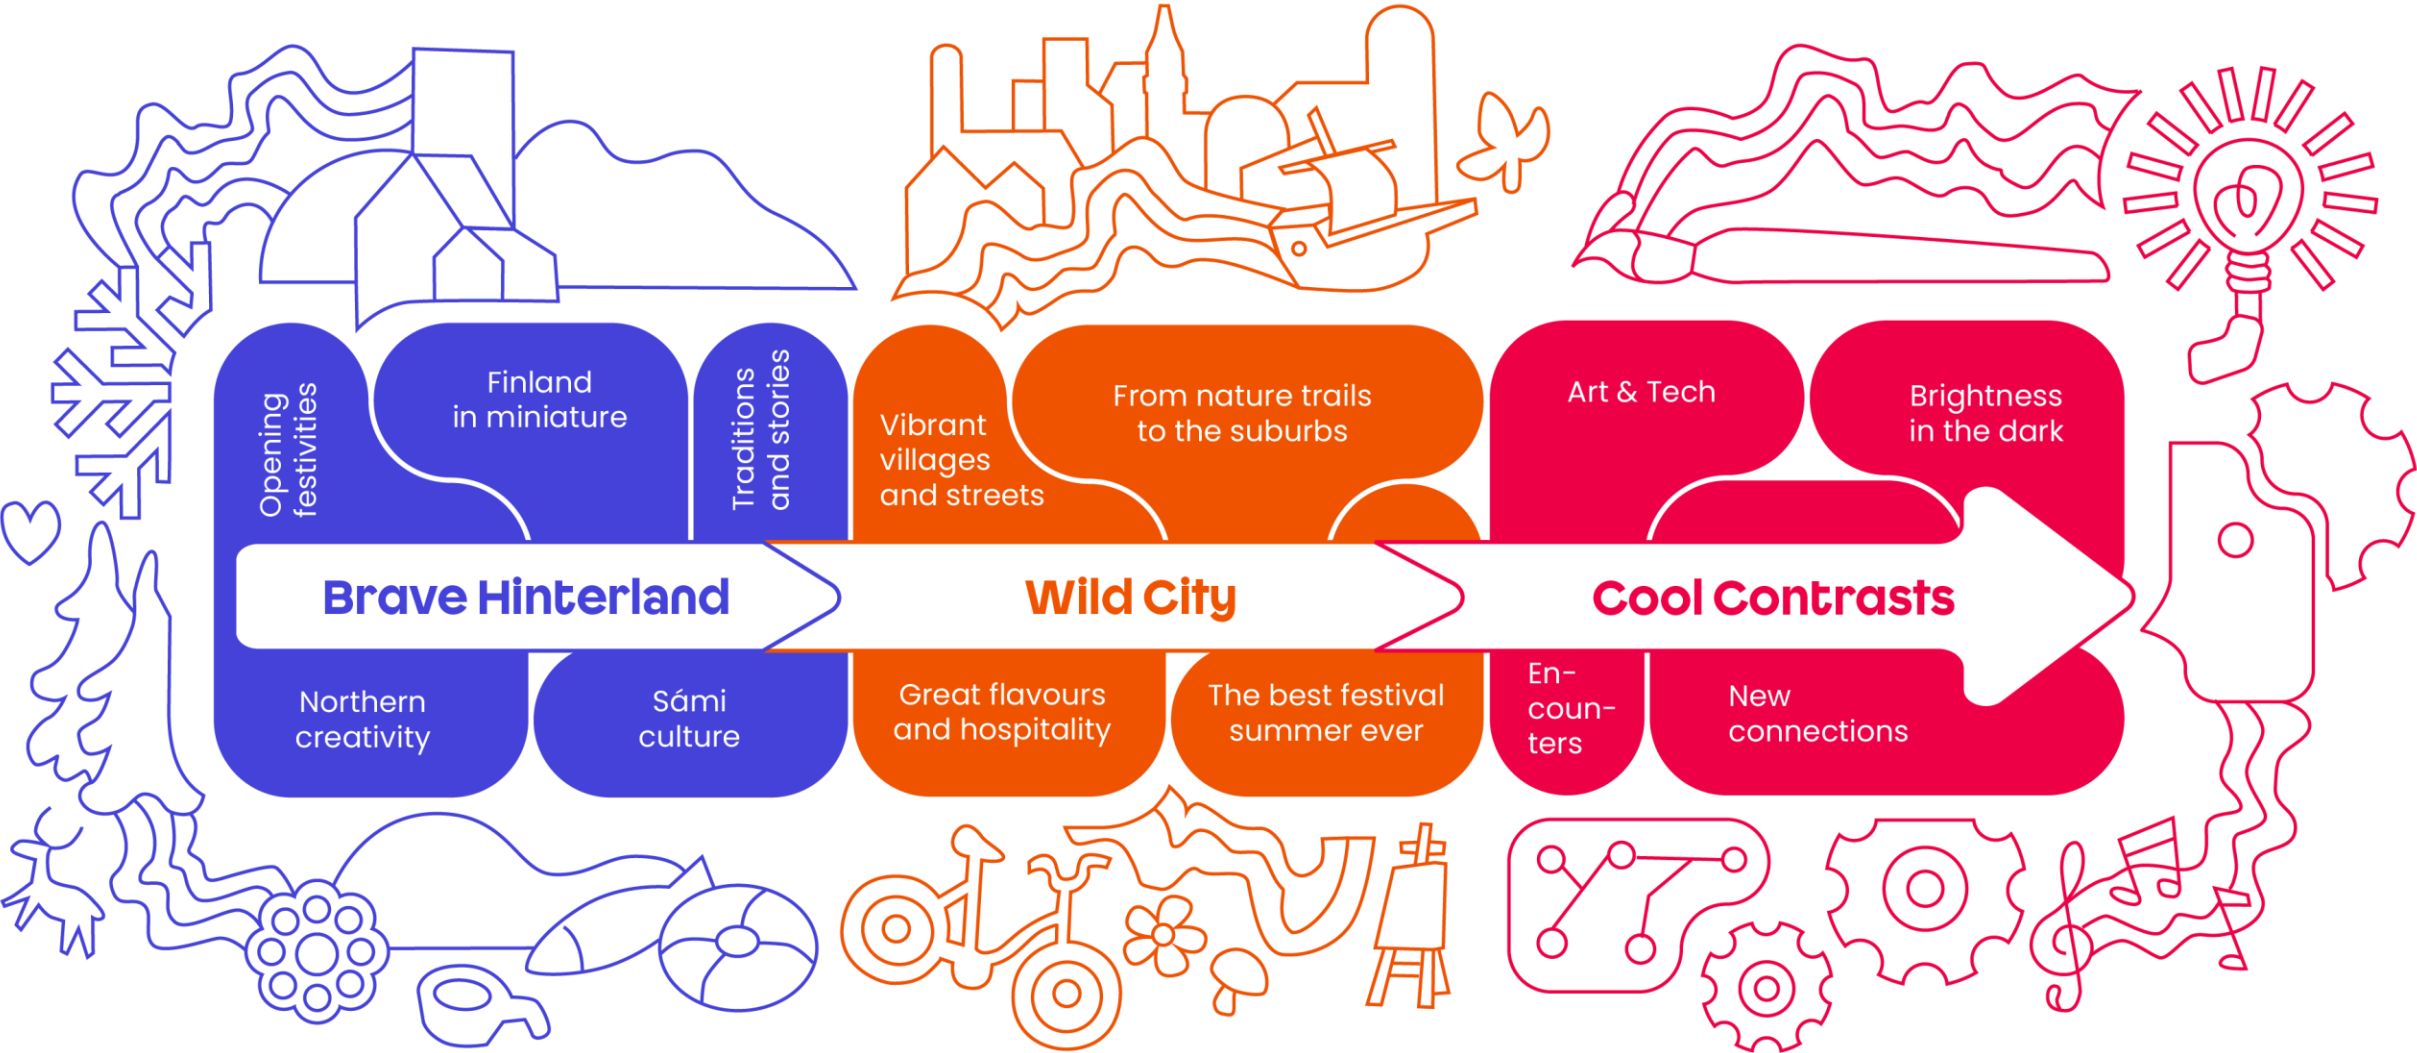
Opening festivities

Finland in miniature

Traditions and stories

Vibrant villages and streets

From nature trails to the suburbs

Art & Tech

Brightness in the dark

Brave Hinterland

Wild City

Cool Contrasts

Northern creativity

Sámi culture

Great flavours and hospitality

The best festival summer ever

Encounters

New connections